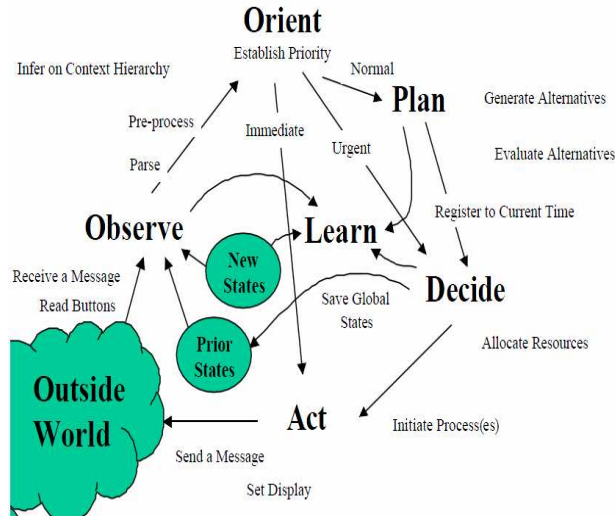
Orient
Establish Priority

Infer on Context Hierarchy

Normal

Plan

Generate Alternatives

Evaluate Alternatives

Pre-process

Immediate

Urgent

Parse

Register to Current Time

Observe

Learn

New States

Receive a Message

Read Buttons

Decide

Save Global States

Prior States

Allocate Resources

Outside World

Act

Initiate Process(es)

Send a Message

Set Display